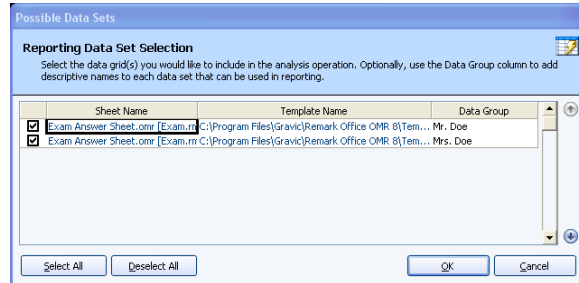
Possible Data Sets

Reporting Data Set Selection

Select the data grid(s) you would like to include in the analysis operation. Optionally, use the Data Group column to add descriptive names to each data set that can be used in reporting.

| | Sheet Name | Template Name | Data Group |
|---|---|---|---|
| ☑ | Exam Answer Sheet.omr [Exam.rn | C:\Program Files\Gravic\Remark Office OMR 8\Tem... | Mr. Doe |
| ☑ | Exam Answer Sheet.omr [Exam.rn | C:\Program Files\Gravic\Remark Office OMR 8\Tem... | Mrs. Doe |

Select All | Deselect All | OK | Cancel